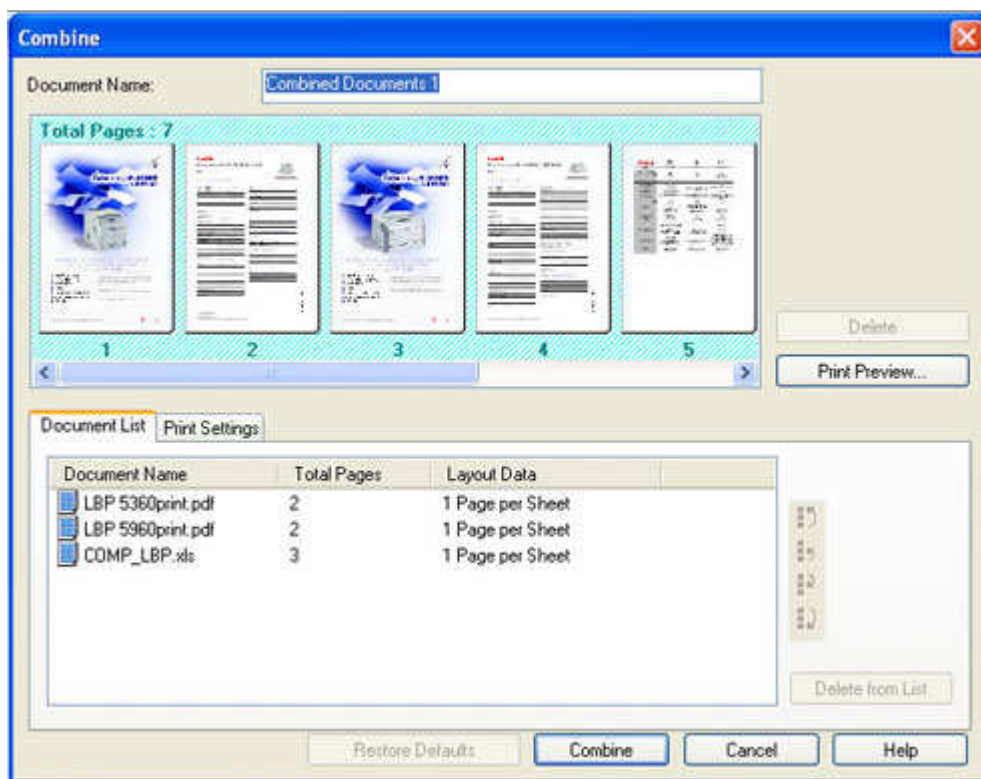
Combine

Document Name: Combined Documents 1

Total Pages : 7

1 2 3 4 5

Delete

Print Preview...

Document List | Print Settings

| Document Name | Total Pages | Layout Data |
|---|---|---|
| LBP 5360print.pdf | 2 | 1 Page per Sheet |
| LBP 5960print.pdf | 2 | 1 Page per Sheet |
| COMP_LBP.xls | 3 | 1 Page per Sheet |

Delete from List

Restore Defaults | Combine | Cancel | Help